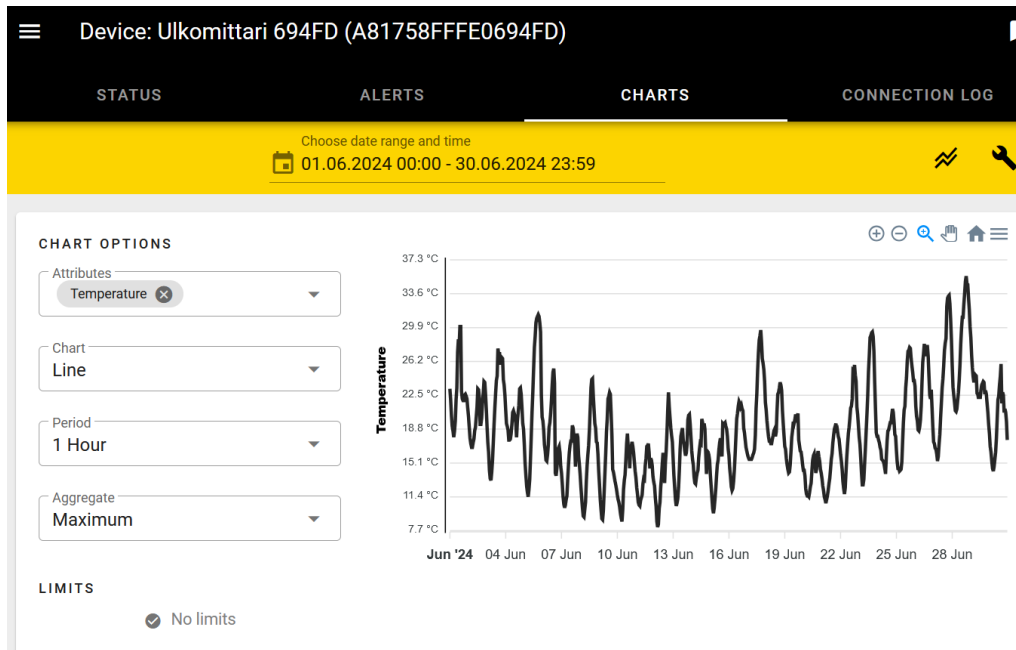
Device: Ulkomittari 694FD (A81758FFFE0694FD)

STATUS
ALERTS
CHARTS
CONNECTION LOG

Choose date range and time
01.06.2024 00:00 - 30.06.2024 23:59

CHART OPTIONS

Attributes
Temperature

Chart
Line

Period
1 Hour

Aggregate
Maximum

LIMITS
No limits

37.3 °C
33.6 °C
29.9 °C
26.2 °C
22.5 °C
18.8 °C
15.1 °C
11.4 °C
7.7 °C

Temperature

Jun '24
04 Jun
07 Jun
10 Jun
13 Jun
16 Jun
19 Jun
22 Jun
25 Jun
28 Jun